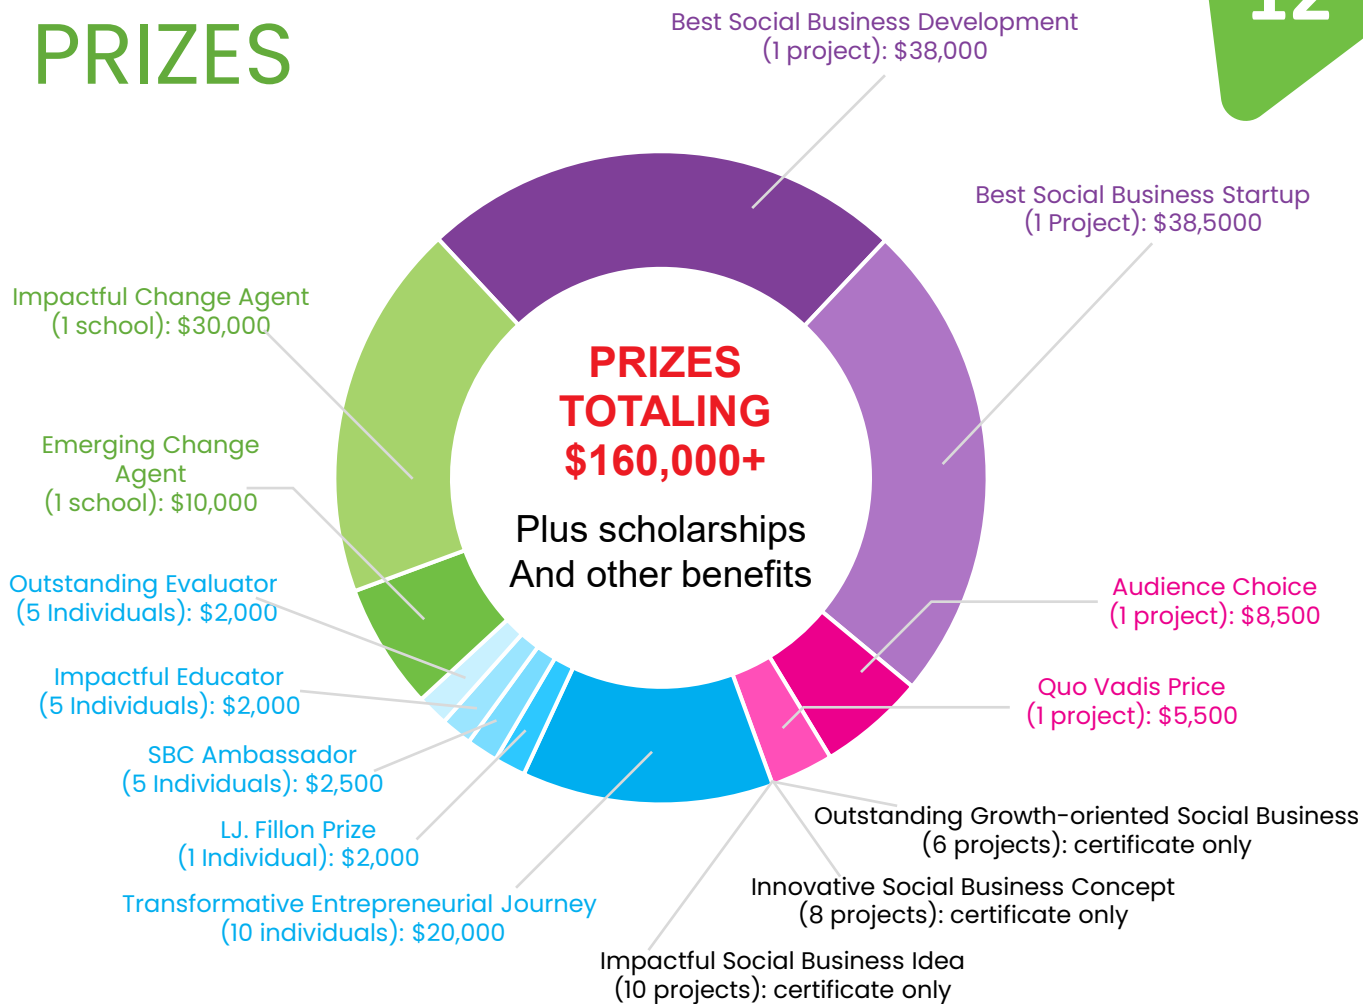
PRIZES

12

Best Social Business Development
(1 project): $38,000

Best Social Business Startup
(1 Project): $38,5000

Impactful Change Agent
(1 school): $30,000

PRIZES
TOTALING
$160,000+

Plus scholarships
And other benefits

Emerging Change Agent
(1 school): $10,000

Outstanding Evaluator
(5 Individuals): $2,000

Audience Choice
(1 project): $8,500

Impactful Educator
(5 Individuals): $2,000

Quo Vadis Price
(1 project): $5,500

SBC Ambassador
(5 Individuals): $2,500

Outstanding Growth-oriented Social Business
(6 projects): certificate only

LJ. Fillon Prize
(1 Individual): $2,000

Innovative Social Business Concept
(8 projects): certificate only

Transformative Entrepreneurial Journey
(10 individuals): $20,000

Impactful Social Business Idea
(10 projects): certificate only